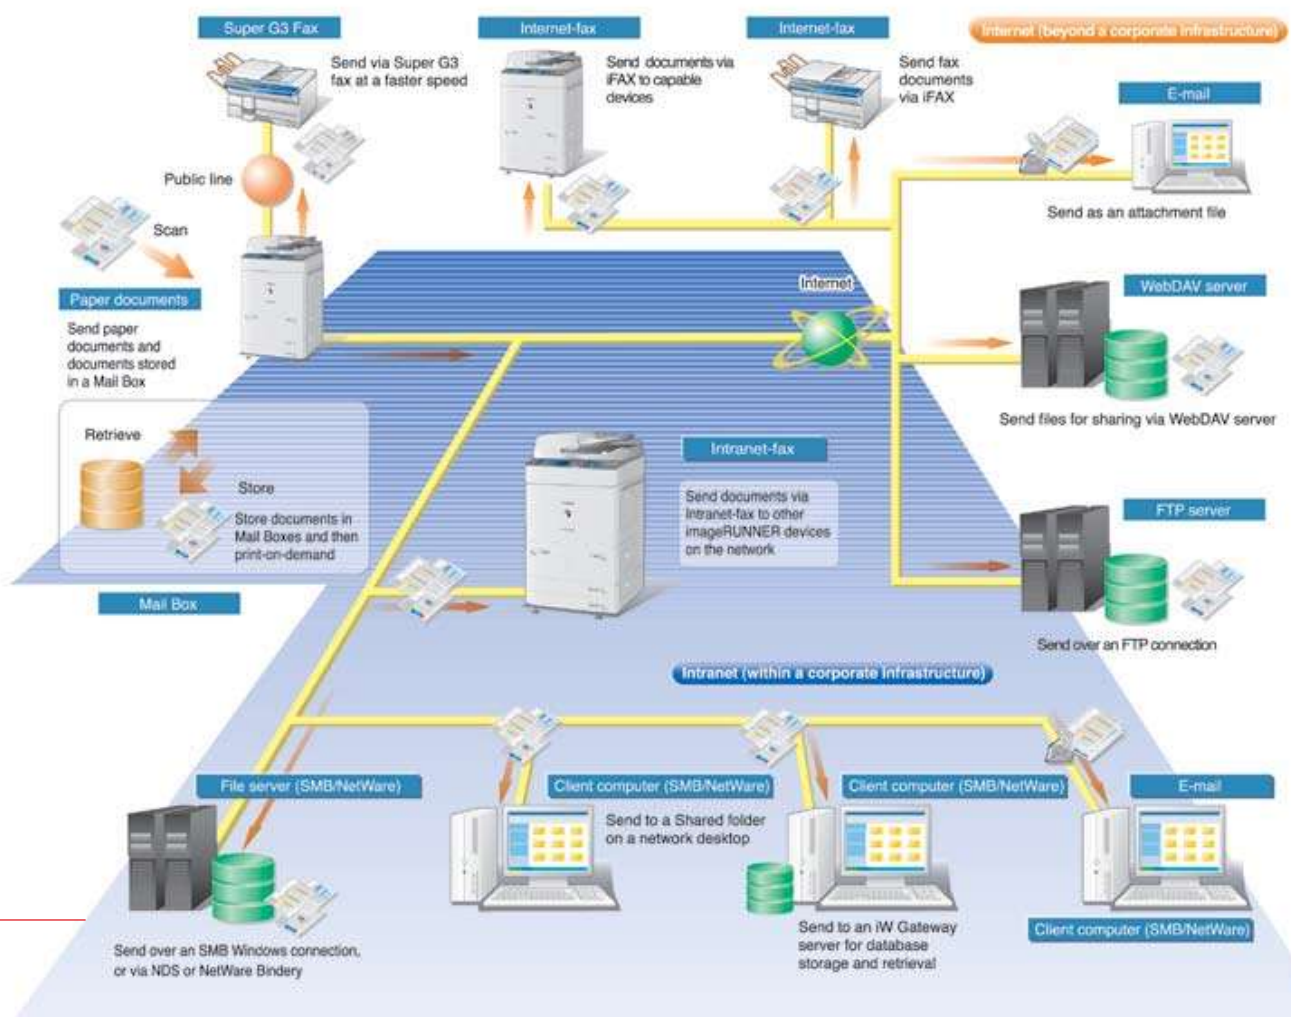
Super G3 Fax

Send via Super G3 fax at a faster speed

Internet-fax

Send documents via iFAX to capable devices

Internet-fax

Send fax documents via iFAX

Internet (beyond a corporate infrastructure)

E-mail

Send as an attachment file

Public line

Scan

Paper documents

Send paper documents and documents stored in a Mail Box

Internet

WebDAV server

Send files for sharing via WebDAV server

Retrieve

Store

Store documents in Mail Boxes and then print-on-demand

Mail Box

Intranet-fax

Send documents via Intranet-fax to other imageRUNNER devices on the network

FTP server

Send over an FTP connection

Intranet (within a corporate infrastructure)

File server (SMB/NetWare)

Send over an SMB Windows connection, or via NDS or NetWare Bindery

Client computer (SMB/NetWare)

Send to a Shared folder on a network desktop

Client computer (SMB/NetWare)

Send to an iW Gateway server for database storage and retrieval

E-mail

Client computer (SMB/NetWare)